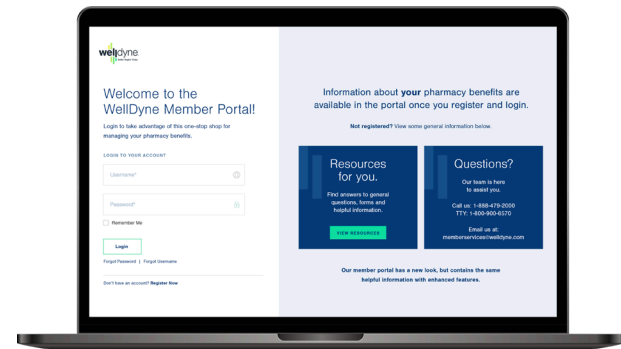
welldyne

Welcome to the WellDyne Member Portal!

Login to take advantage of this one-stop shop for managing your pharmacy benefits.

LOGIN TO YOUR ACCOUNT

Username*

Password*

Remember Me

Login

Forgot Password | Forgot Username

Don't have an account? Register Now

Information about your pharmacy benefits are available in the portal once you register and login.

Not registered? View some general information below.

Resources for you.

Find answers to general questions, forms and helpful information.

VIEW RESOURCES

Questions?

Our team is here to assist you.

Call us: 1-888-479-2000
TTY: 1-800-900-6570

Email us at:
memberservices@welldyne.com

Our member portal has a new look, but contains the same helpful information with enhanced features.